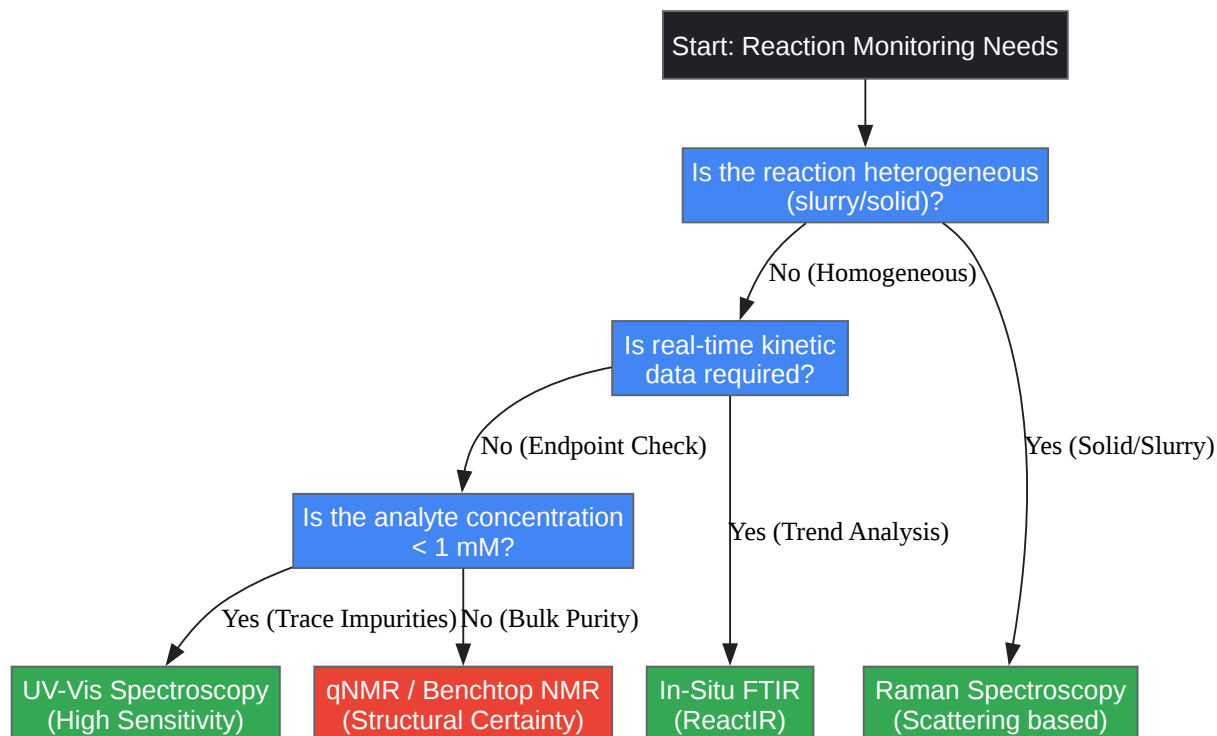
Start: Reaction Monitoring Needs

Is the reaction heterogeneous (slurry/solid)?

No (Homogeneous)

Yes (Solid/Slurry)

Is real-time kinetic data required?

No (Endpoint Check)

Yes (Trend Analysis)

Is the analyte concentration < 1 mM?

Yes (Trace Impurities)

No (Bulk Purity)

UV-Vis Spectroscopy (High Sensitivity)

qNMR / Benchtop NMR (Structural Certainty)

In-Situ FTIR (ReactIR)

Raman Spectroscopy (Scattering based)